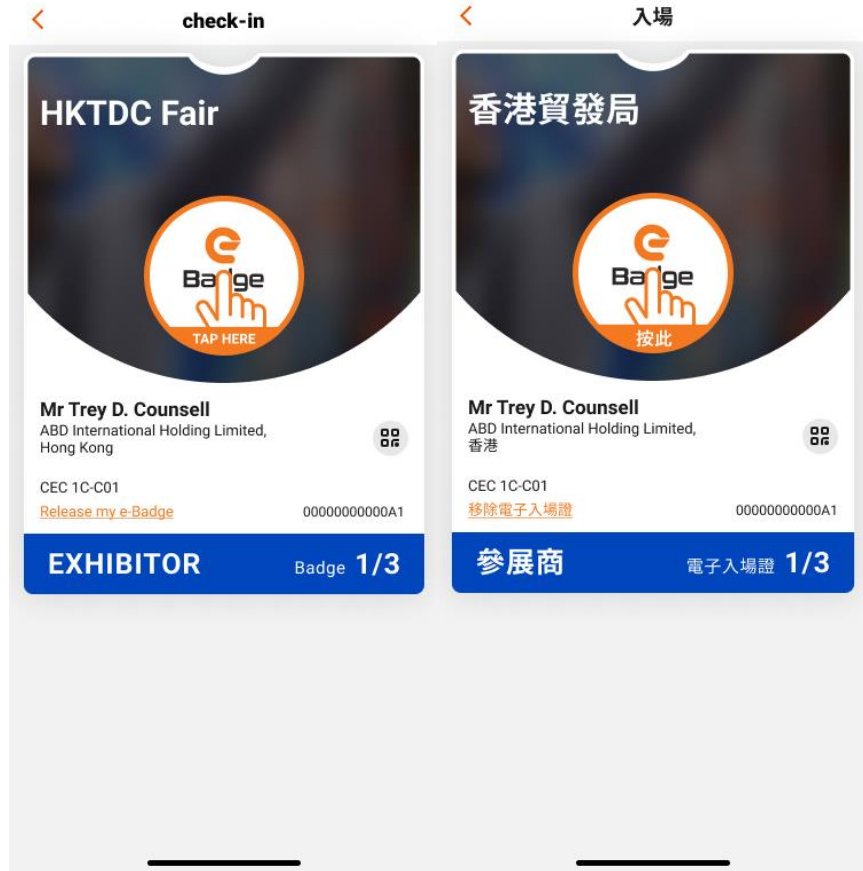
check-in

HKTDC Fair

Badge

TAP HERE

Mr Trey D. Counsell
ABD International Holding Limited, Hong Kong

CEC 1C-C01
Release my e-Badge
00000000000A1

EXHIBITOR
Badge 1/3

入場

香港貿發局

Badge

按此

Mr Trey D. Counsell
ABD International Holding Limited, 香港

CEC 1C-C01
移除電子入場證
00000000000A1

參展商
電子入場證 1/3